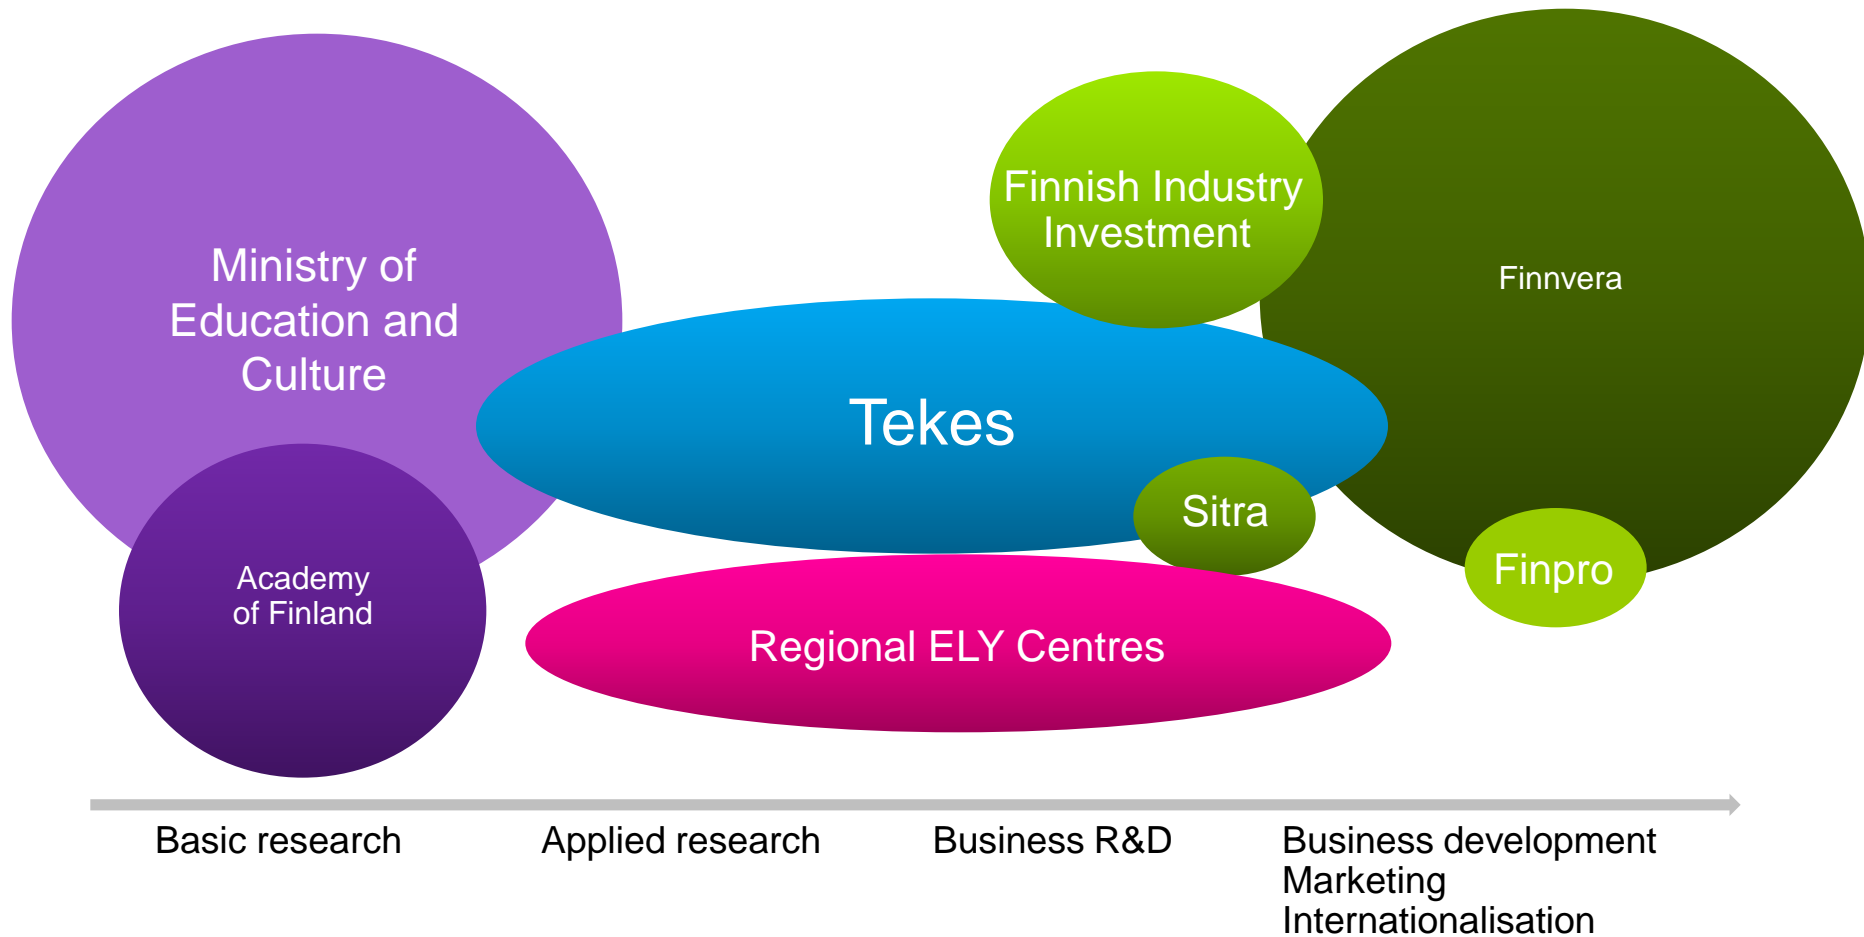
Ministry of Education and Culture

Finnish Industry Investment

Finnvera

Tekes

Sitra

Academy of Finland

Finpro

Regional ELY Centres

Basic research

Applied research

Business R&D

Business development
Marketing
Internationalisation